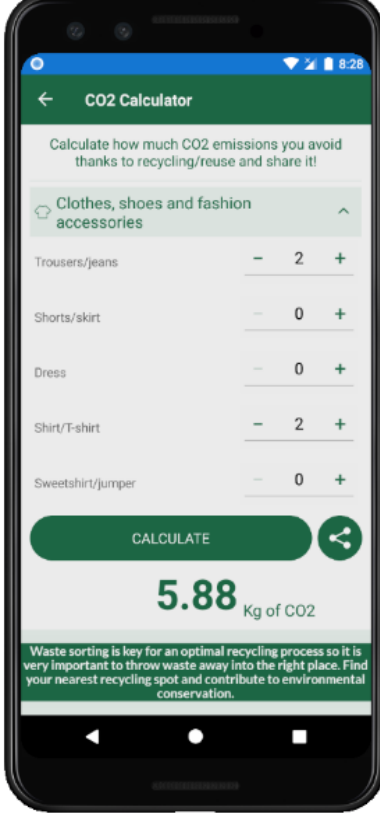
8:28

CO2 Calculator

Calculate how much CO2 emissions you avoid thanks to recycling/reuse and share it!

Clothes, shoes and fashion accessories

Trousers/jeans − 2 +

Shorts/skirt − 0 +

Dress − 0 +

Shirt/T-shirt − 2 +

Sweetshirt/jumper − 0 +

CALCULATE

5.88 Kg of CO2

Waste sorting is key for an optimal recycling process so it is very important to throw waste away into the right place. Find your nearest recycling spot and contribute to environmental conservation.